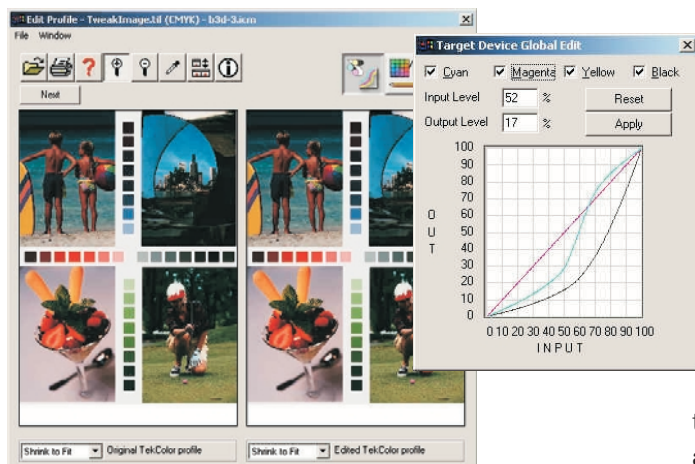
Edit Profile - TweakImage.tif (CMYK) - b3d-3.icm

File Window

Next

Shrink to Fit Original TekColor profile

Shrink to Fit Edited TekColor profile

Target Device Global Edit

☑ Cyan ☑ Magenta ☑ Yellow ☑ Black

Input Level 52 %

Output Level 17 %

Reset

Apply

100
90
80
70
60
50
40
30
20
10
0

O U T

0 10 20 30 40 50 60 70 80 90 100

I N P U T

t
a